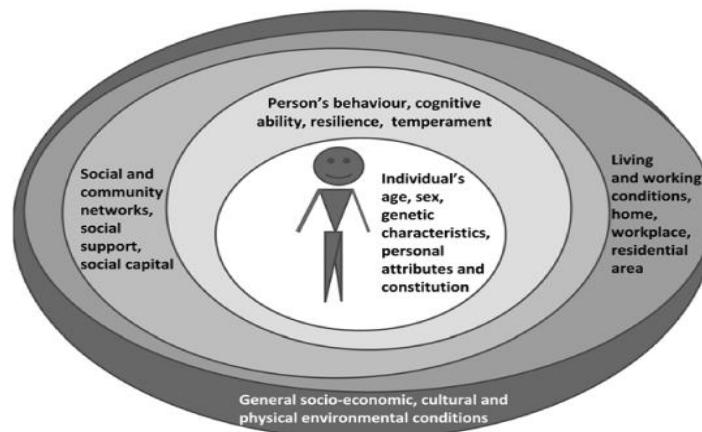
Person's behaviour, cognitive ability, resilience, temperament

Social and community networks, social support, social capital

Individual's age, sex, genetic characteristics, personal attributes and constitution

Living and working conditions, home, workplace, residential area

General socio-economic, cultural and physical environmental conditions